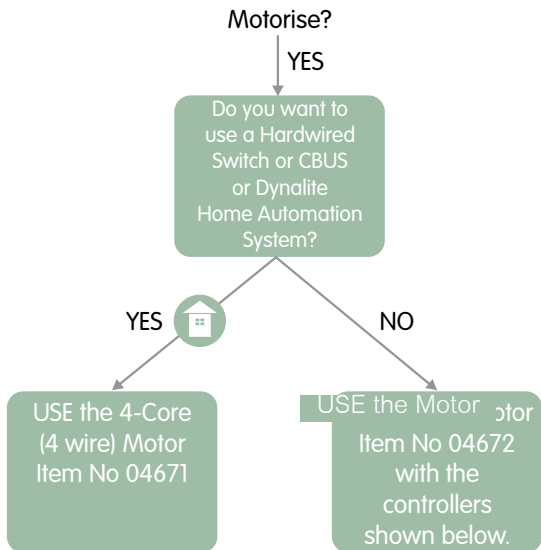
Motorise?

YES

Do you want to use a Hardwired Switch or CBUS or Dynalite Home Automation System?

YES

NO

USE the 4-Core (4 wire) Motor Item No 04671

USE the Motor otor Item No 04672 with the controllers shown below.